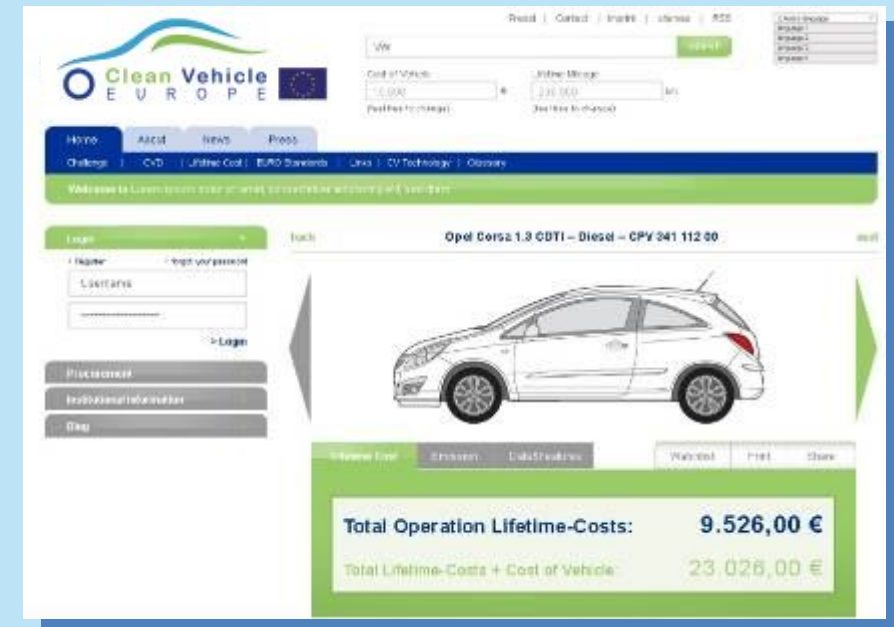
Clean Vehicle
E U R O P E

Presse | Contact | Imprint | sitemap | RSS

VW

search

Cost of Vehicle
13.500 €
(feel free to change)

Lifetime Mileage
230.000 km
(feel free to change)

Home | About | News | Press

Challenge | CVD | Lifetime Cost | EURO Standards | Links | CV Technology | Glossary

Welcome to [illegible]

Login

Register | forgot your password

Username

> Login

Procurement

Institutional information

Blog

back

Opel Corsa 1.3 CDTI – Diesel – CPV 341 112 00

next

Lifetime Cost | Emissions | Data/Breakdown

Watchlist | Print | Share

Total Operation Lifetime-Costs: 9.526,00 €

Total Lifetime-Costs + Cost of Vehicle: 23.026,00 €